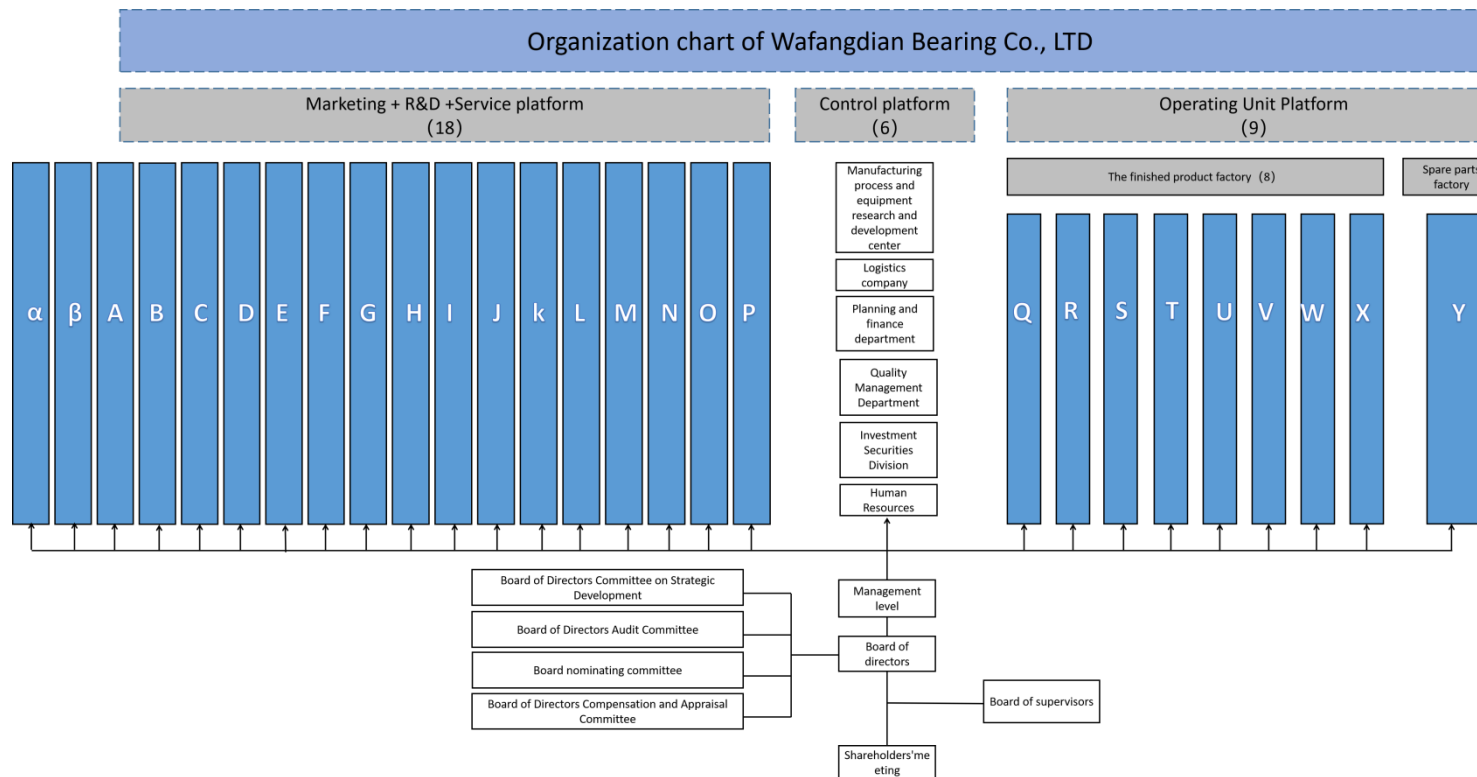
Organization chart of Wafangdian Bearing Co., LTD

Marketing + R&D +Service platform (18)

Control platform (6)

Operating Unit Platform (9)

α β A B C D E F G H I J k L M N O P

Manufacturing process and equipment research and development center

Logistics company

Planning and finance department

Quality Management Department

Investment Securities Division

Human Resources

The finished product factory (8)

Spare parts factory

Q R S T U V W X

Y

Board of Directors Committee on Strategic Development

Board of Directors Audit Committee

Board nominating committee

Board of Directors Compensation and Appraisal Committee

Management level

Board of directors

Board of supervisors

Shareholders'meeting